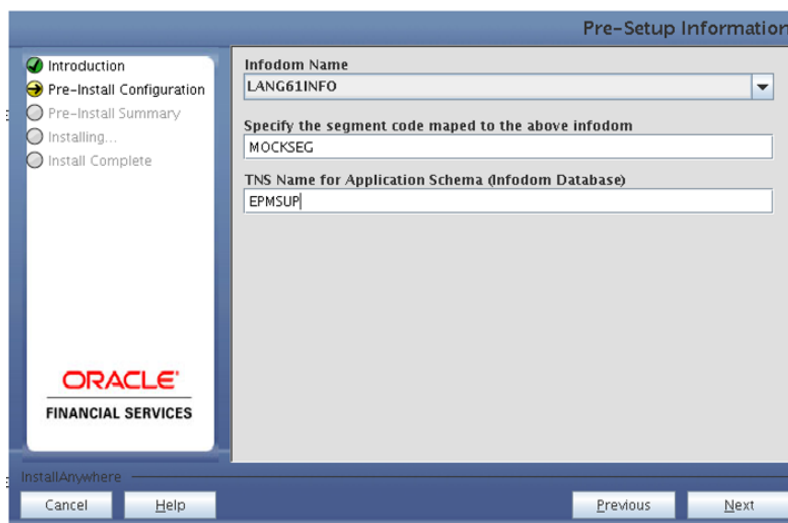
Pre-Setup Information

Introduction
Pre-Install Configuration
Pre-Install Summary
Installing...
Install Complete

ORACLE
FINANCIAL SERVICES

Infodom Name
LANG61INFO

Specify the segment code maped to the above infodom
MOCKSEG

TNS Name for Application Schema (Infodom Database)
EPMSUP

InstallAnywhere

Cancel
Help
Previous
Next